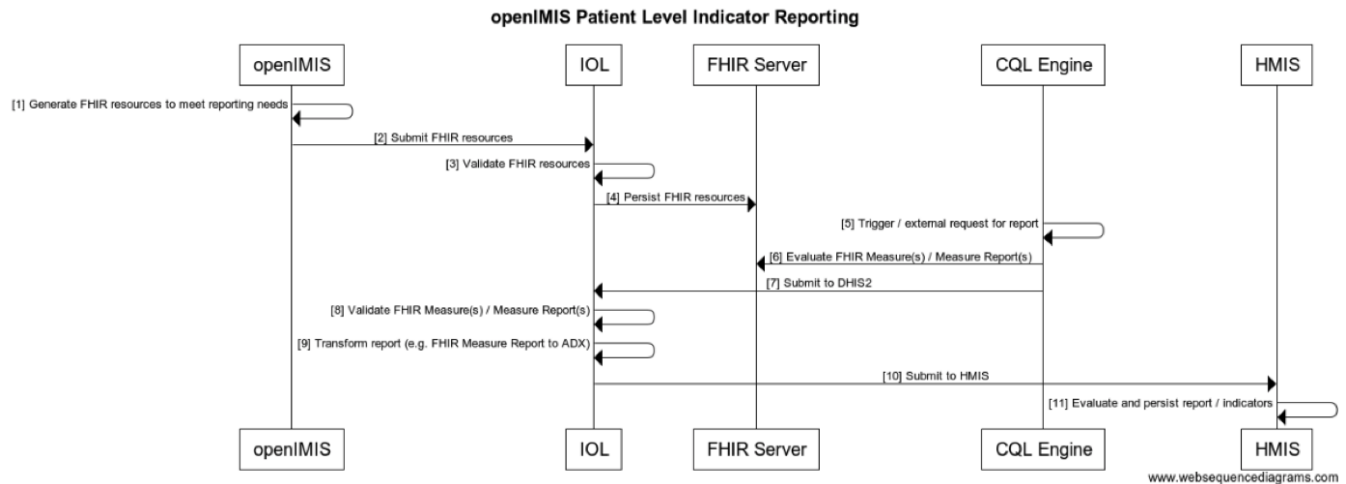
openIMIS Patient Level Indicator Reporting

openIMIS

IOL

FHIR Server

CQL Engine

HMIS

[1] Generate FHIR resources to meet reporting needs

[2] Submit FHIR resources

[3] Validate FHIR resources

[4] Persist FHIR resources

[5] Trigger / external request for report

[6] Evaluate FHIR Measure(s) / Measure Report(s)

[7] Submit to DHIS2

[8] Validate FHIR Measure(s) / Measure Report(s)

[9] Transform report (e.g. FHIR Measure Report to ADX)

[10] Submit to HMIS

[11] Evaluate and persist report / indicators

openIMIS

IOL

FHIR Server

CQL Engine

HMIS

www.websequencediagrams.com